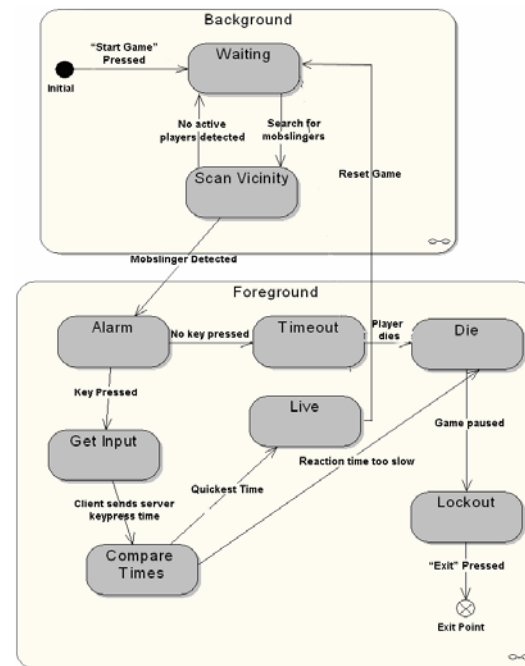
Background

"Start Game" Pressed

Initial

Waiting

No active players detected

Search for mobslingers

Scan Vicinity

Reset Game

Mobslinger Detected

Foreground

Alarm

No key pressed

Timeout

Player dies

Die

Key Pressed

Live

Get Input

Game paused

Reaction time too slow

Quickest Time

Client sends server keypress time

Lockout

Compare Times

"Exit" Pressed

Exit Point